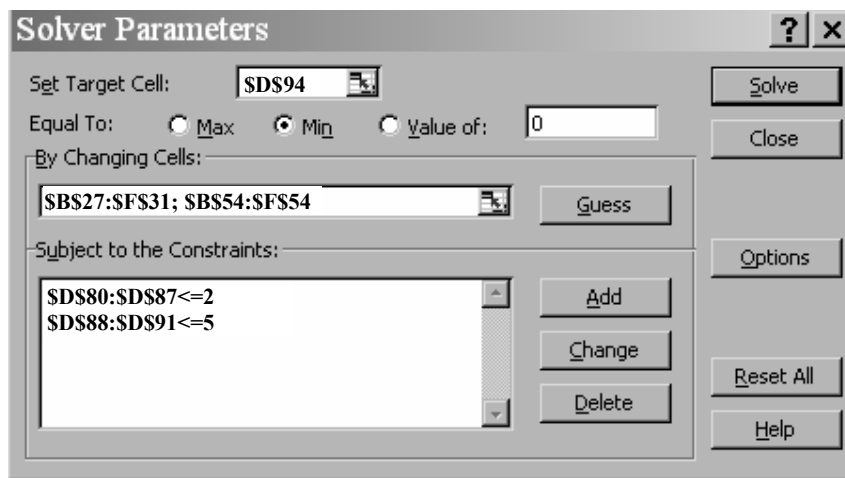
Solver Parameters

? ×

Set Target Cell: $D$94

Equal To: Max Min Value of: 0

By Changing Cells:

$B$27:$F$31; $B$54:$F$54

Guess

Subject to the Constraints:

$D$80:$D$87<=2
$D$88:$D$91<=5

Add

Change

Delete

Solve

Close

Options

Reset All

Help